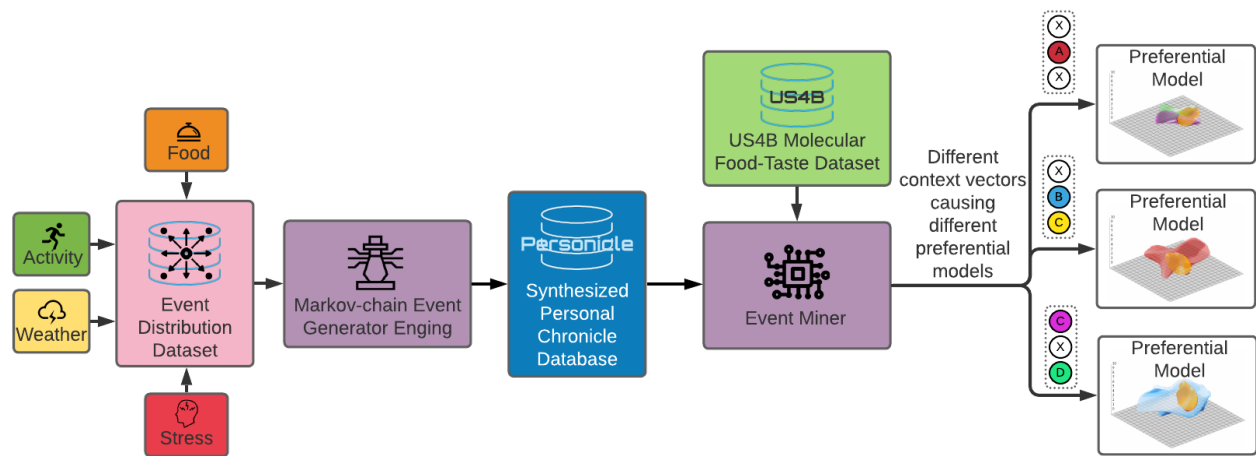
Food

Activity

Weather

Event Distribution Dataset

Stress

Markov-chain Event Generator Enging

Personicle

Synthesized Personal Chronicle Database

US4B

US4B Molecular Food-Taste Dataset

Event Miner

Different context vectors causing different preferential models

X
A
X

Preferential Model

X
B
C

Preferential Model

C
X
D

Preferential Model